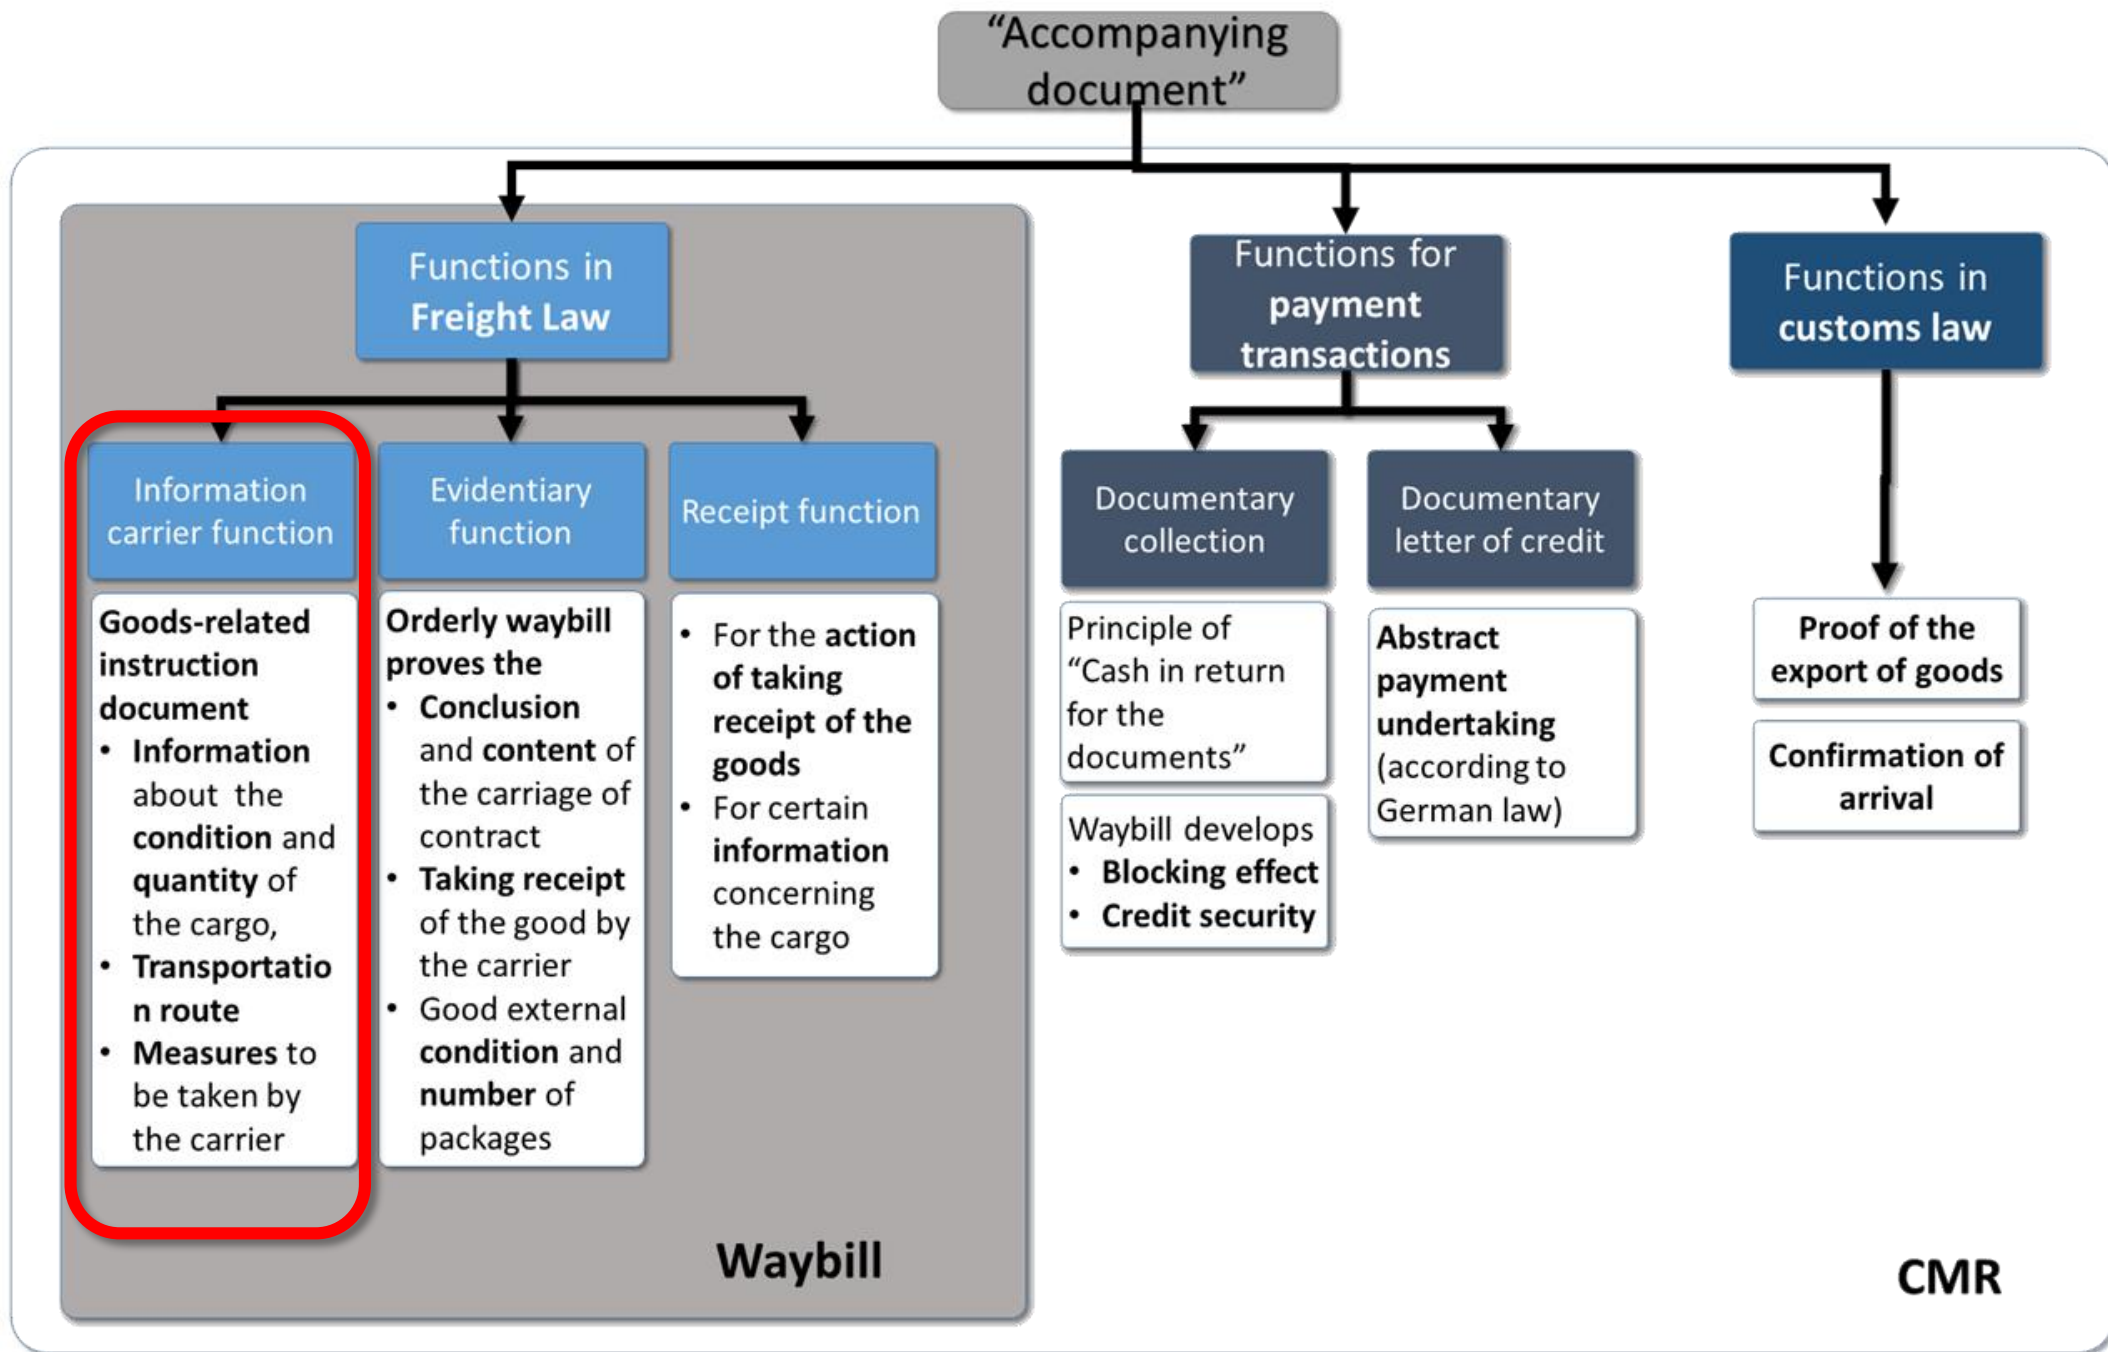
"Accompanying document"

Functions in Freight Law

Information carrier function

Goods-related instruction document
• Information about the condition and quantity of the cargo,
• Transportation route
• Measures to be taken by the carrier

Evidentiary function

Orderly waybill proves the
• Conclusion and content of the carriage of contract
• Taking receipt of the good by the carrier
• Good external condition and number of packages

Receipt function

• For the action of taking receipt of the goods
• For certain information concerning the cargo

Waybill

Functions for payment transactions

Documentary collection

Principle of "Cash in return for the documents"

Waybill develops
• Blocking effect
• Credit security

Documentary letter of credit

Abstract payment undertaking (according to German law)

Functions in customs law

Proof of the export of goods

Confirmation of arrival

CMR